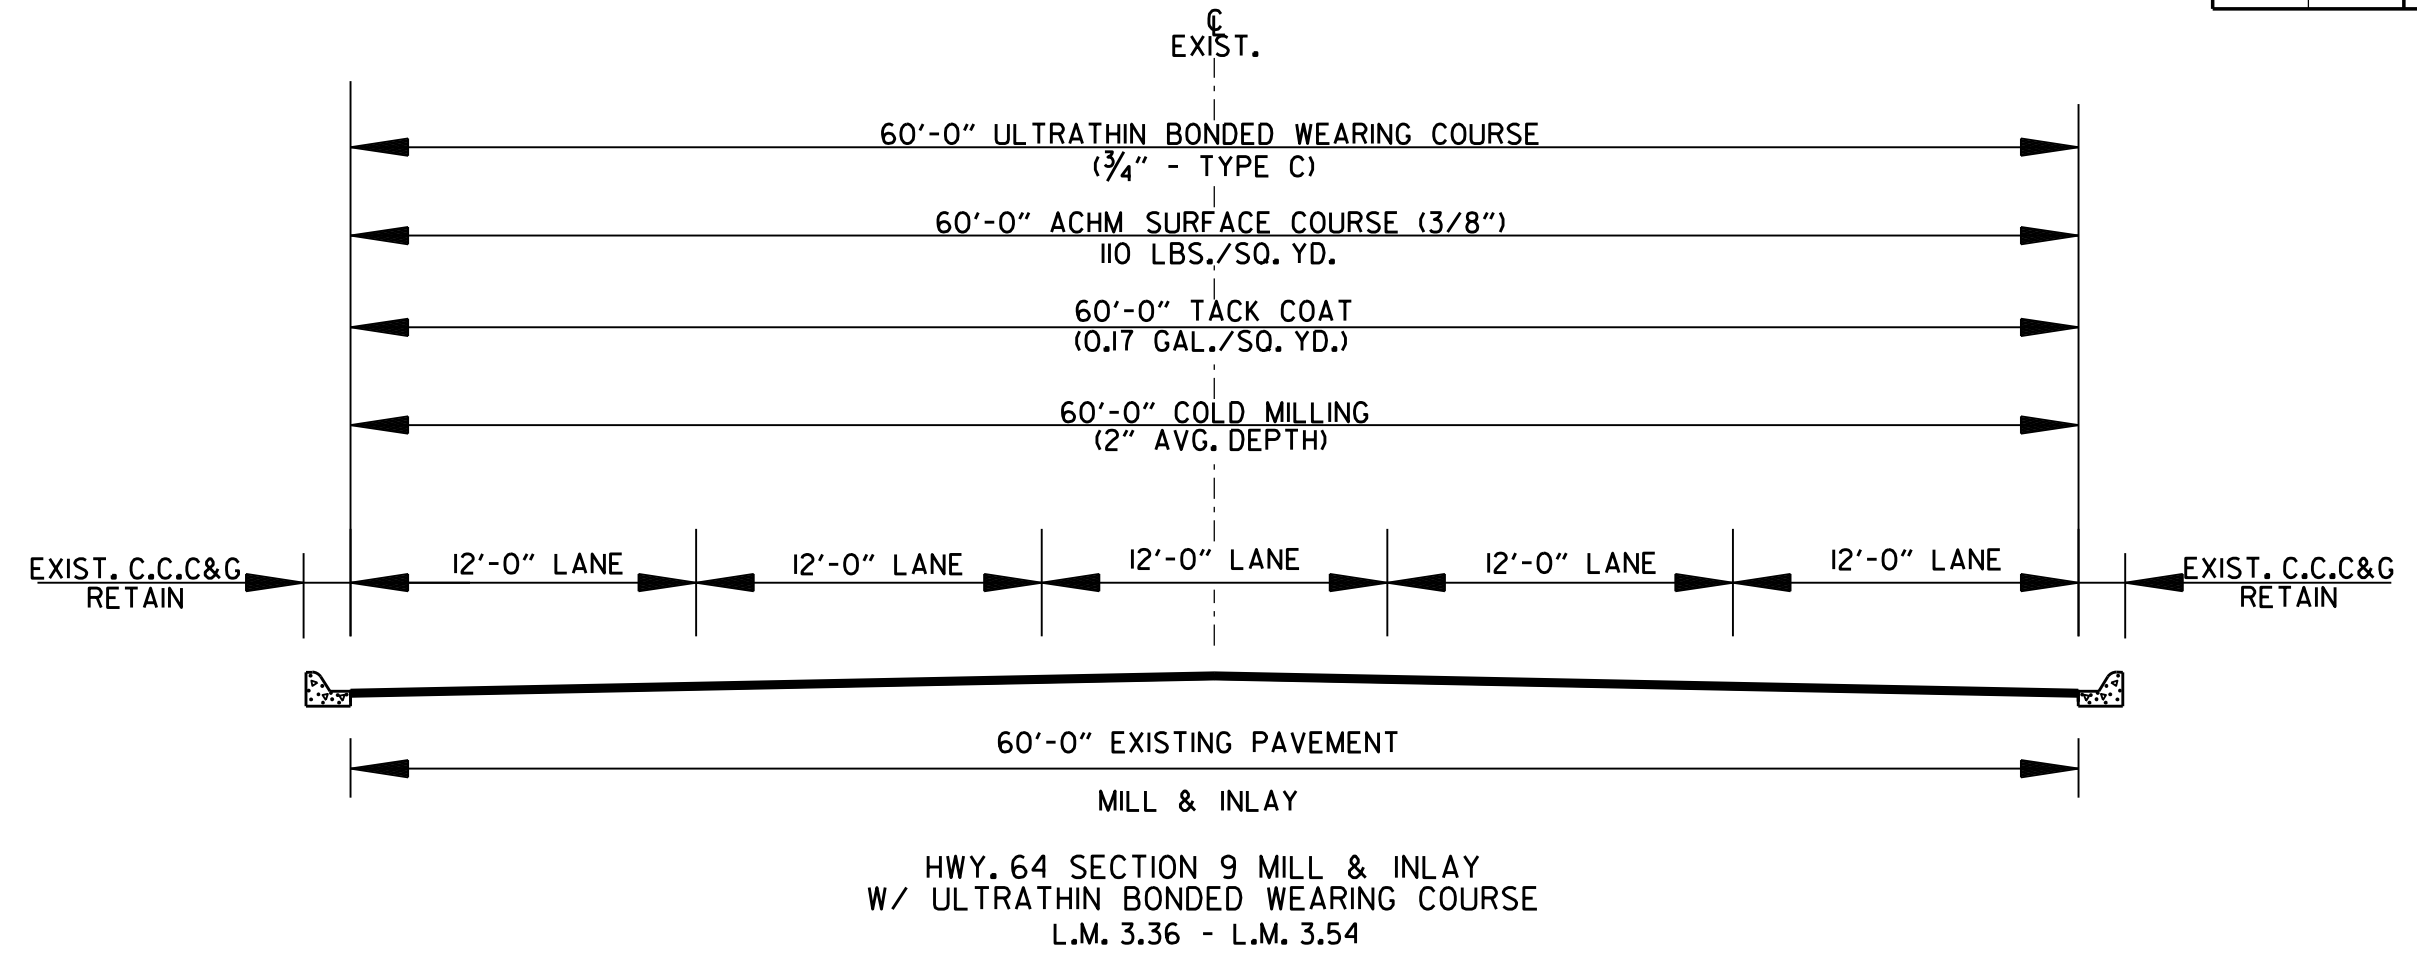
℄ EXIST.

60′-0″ ULTRATHIN BONDED WEARING COURSE
($\frac{3}{4}$″ - TYPE C)

60′-0″ ACHM SURFACE COURSE (3/8″)
110 LBS./SQ. YD.

60′-0″ TACK COAT
(0.17 GAL./SQ. YD.)

60′-0″ COLD MILLING
(2″ AVG. DEPTH)

EXIST. C.C.C&G
RETAIN

12′-0″ LANE

12′-0″ LANE

12′-0″ LANE

12′-0″ LANE

12′-0″ LANE

EXIST. C.C.C&G
RETAIN

60′-0″ EXISTING PAVEMENT

MILL & INLAY

HWY. 64 SECTION 9 MILL & INLAY
W/ ULTRATHIN BONDED WEARING COURSE
L.M. 3.36 - L.M. 3.54